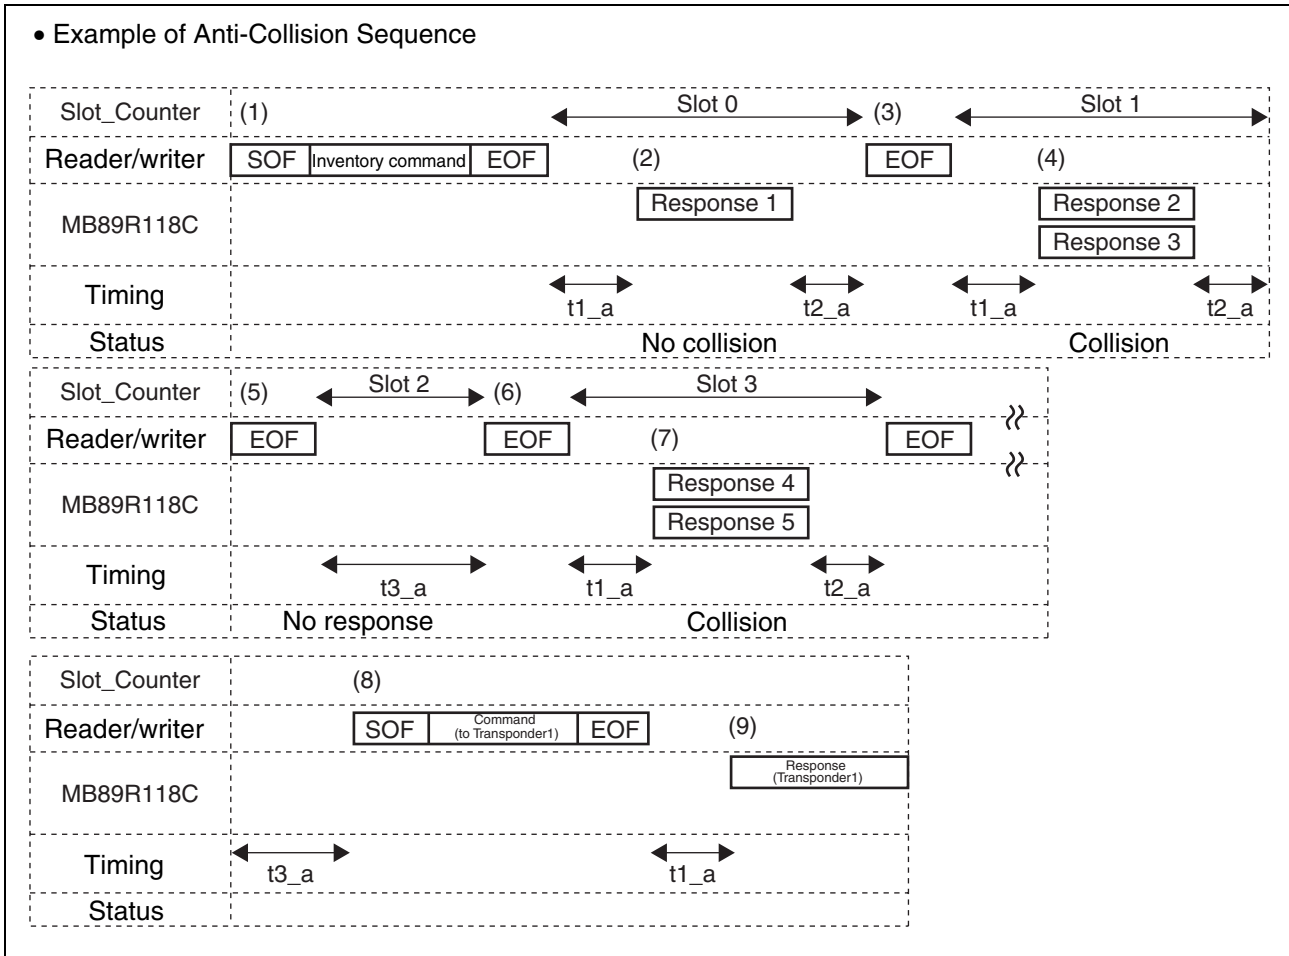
• Example of Anti-Collision Sequence

| Slot_Counter | (1) Slot 0 (3) Slot 1 |
|---|---|
| Reader/writer | SOF Inventory command EOF (2) EOF (4) |
| MB89R118C | Response 1 Response 2 Response 3 |
| Timing | t1_a t2_a t1_a t2_a |
| Status | No collision Collision |

| Slot_Counter | (5) Slot 2 (6) Slot 3 |
|---|---|
| Reader/writer | EOF EOF (7) EOF |
| MB89R118C | Response 4 Response 5 |
| Timing | t3_a t1_a t2_a |
| Status | No response Collision |

| Slot_Counter | (8) |
|---|---|
| Reader/writer | SOF Command (to Transponder1) EOF (9) |
| MB89R118C | Response (Transponder1) |
| Timing | t3_a t1_a |
| Status | |